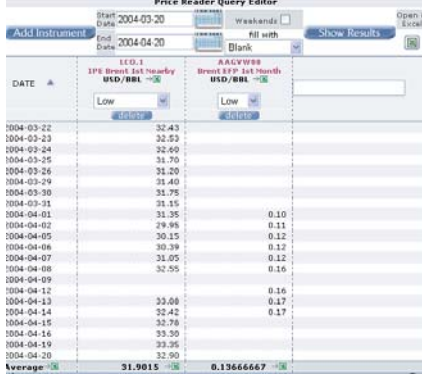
Price Reader Query Editor

Add Instrument

Start Date 2004-03-20

End Date 2004-04-20

Weekends

fill with

Blank

Show Results

Open I Excel

| DATE ▲ | LCO.1 IPE Brent 1st Nearby USD/BBL | AAGVW00 Brent EFP 1st Month USD/BBL | |
|---|---|---|---|
| | Low delete | Low delete | |
| 2004-03-22 | 32.43 | | |
| 2004-03-23 | 32.53 | | |
| 2004-03-24 | 32.60 | | |
| 2004-03-25 | 31.70 | | |
| 2004-03-26 | 31.20 | | |
| 2004-03-29 | 31.40 | | |
| 2004-03-30 | 31.75 | | |
| 2004-03-31 | 31.15 | | |
| 2004-04-01 | 31.35 | 0.10 | |
| 2004-04-02 | 29.95 | 0.11 | |
| 2004-04-05 | 30.15 | 0.12 | |
| 2004-04-06 | 30.39 | 0.12 | |
| 2004-04-07 | 31.05 | 0.12 | |
| 2004-04-08 | 32.55 | 0.16 | |
| 2004-04-09 | | | |
| 2004-04-12 | | 0.16 | |
| 2004-04-13 | 33.08 | 0.17 | |
| 2004-04-14 | 32.42 | 0.17 | |
| 2004-04-15 | 32.78 | | |
| 2004-04-16 | 33.30 | | |
| 2004-04-19 | 33.35 | | |
| 2004-04-20 | 32.90 | | |
| Average | 31.9015 | 0.13666667 | |